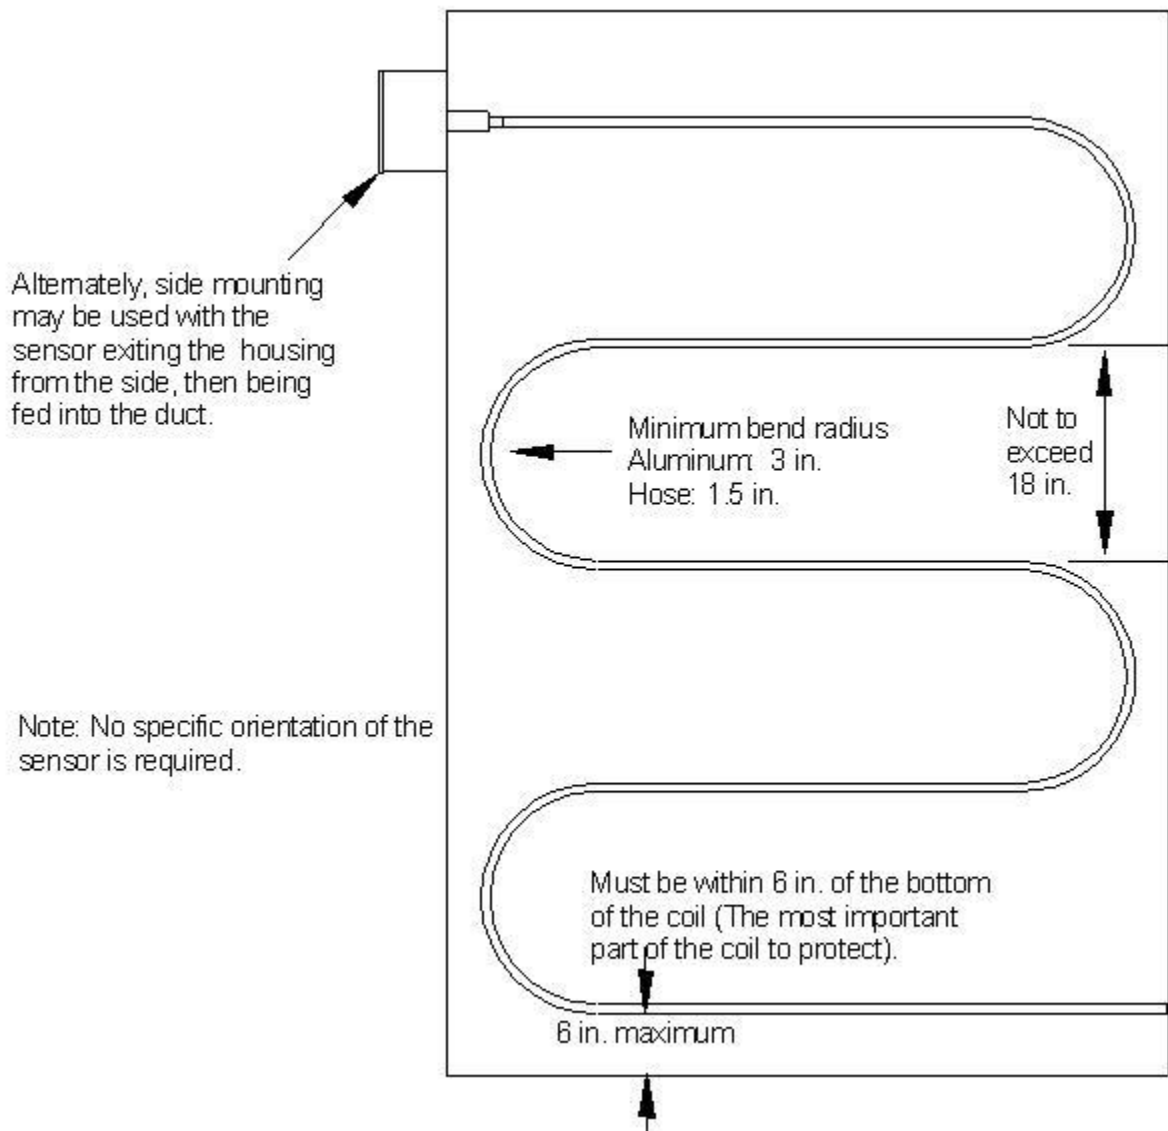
Alternately, side mounting may be used with the sensor exiting the housing from the side, then being fed into the duct.

Minimum bend radius
Aluminum: 3 in.
Hose: 1.5 in.

Not to exceed 18 in.

Note: No specific orientation of the sensor is required.

Must be within 6 in. of the bottom of the coil (The most important part of the coil to protect).

6 in. maximum